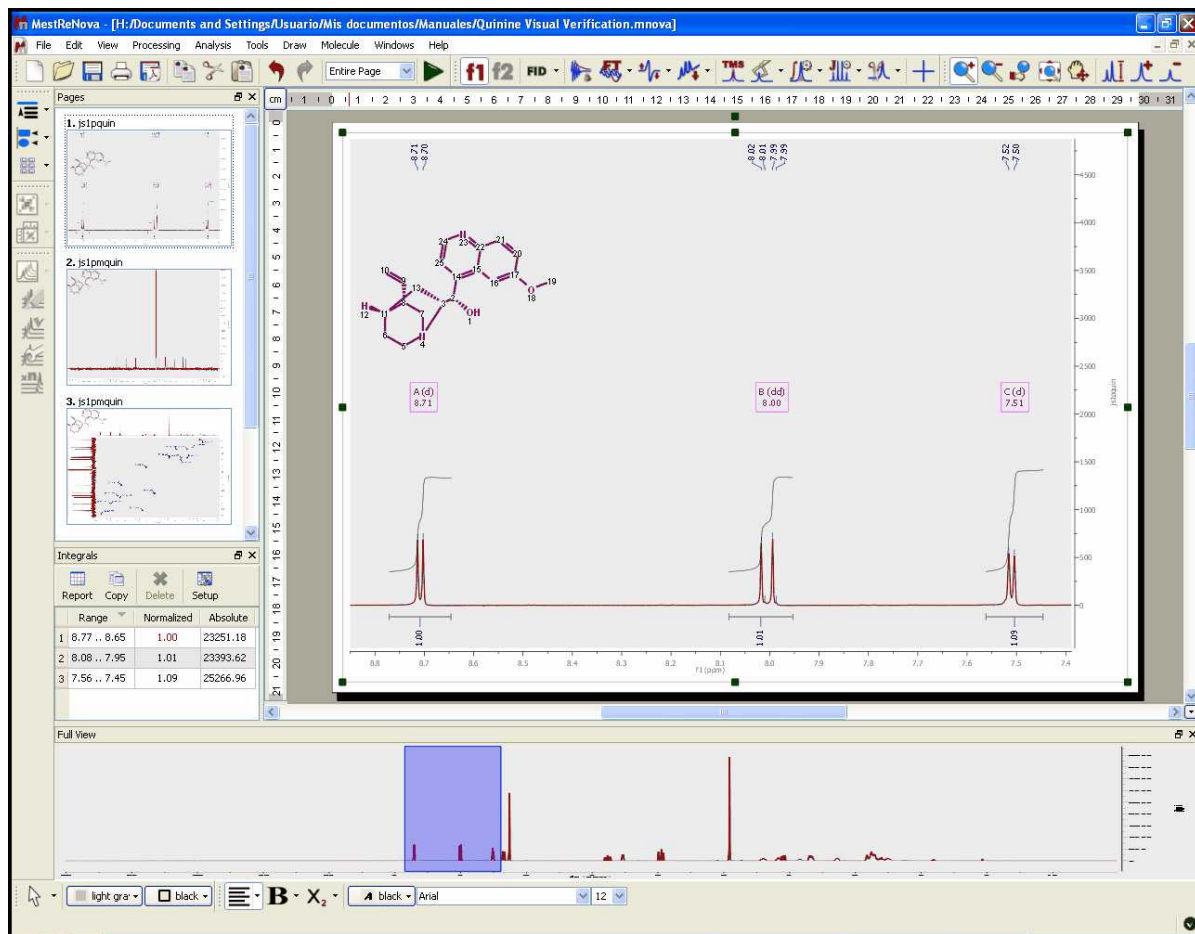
MestReNova - [H:/Documents and Settings/Usuario/Mis documentos/Manuales/Quinine Visual Verification.mnova]

File Edit View Processing Analysis Tools Draw Molecule Windows Help

Entire Page

f1 f2 FID

Pages

1. js1pquin

2. js1pmquin

3. js1pmquin

cm 1 0 1 2 3 4 5 6 7 8 9 10 11 12 13 14 15 16 17 18 19 20 21 22 23 24 25 26 27 28 29 30 31

8.71
8.70

8.02
8.01
7.99
7.99

7.52
7.50

10 9 8 13 2 3 7 11 12 H 6 5 4 N OH 1 24 23 N 22 21 20 25 14 15 16 17 O 18 19

A (d)
8.71

B (dd)
8.00

C (d)
7.51

4500
4000
3500
3000
2500
2000
1500
1000
500
0

js1pquin

1.00

1.01

1.09

8.8 8.7 8.6 8.5 8.4 8.3 8.2 8.1 8.0 7.9 7.8 7.7 7.6 7.5 7.4
f1 (ppm)

Integrals

Report Copy Delete Setup

| | Range | Normalized | Absolute |
|---|---|---|---|
| 1 | 8.77 .. 8.65 | 1.00 | 23251.18 |
| 2 | 8.08 .. 7.95 | 1.01 | 23393.62 |
| 3 | 7.56 .. 7.45 | 1.09 | 25266.96 |

Full View

light gra black B X₂ black Arial 12